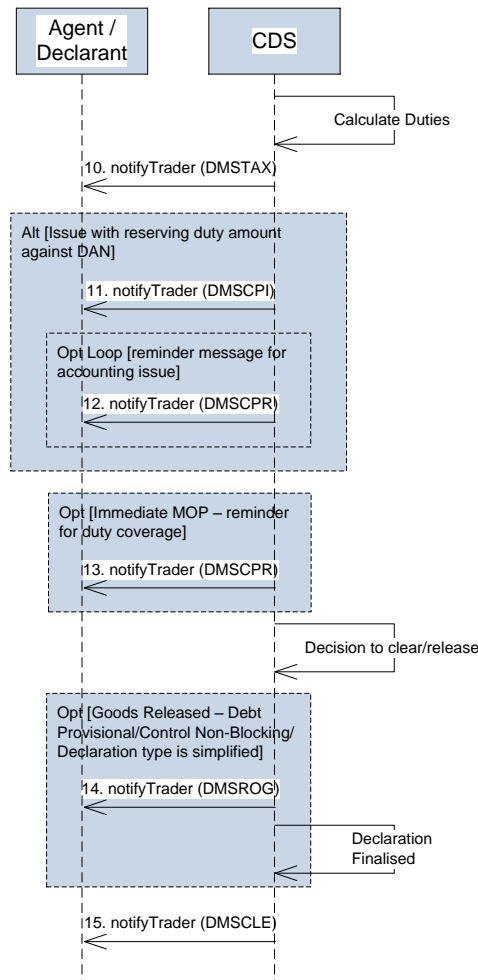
Agent / Declarant

CDS

Calculate Duties

10. notifyTrader (DMSTAX)

Alt [Issue with reserving duty amount against DAN]

11. notifyTrader (DMSCPI)

Opt Loop [reminder message for accounting issue]

12. notifyTrader (DMSCPR)

Opt [Immediate MOP – reminder for duty coverage]

13. notifyTrader (DMSCPR)

Decision to clear/release

Opt [Goods Released – Debt Provisional/Control Non-Blocking/ Declaration type is simplified]

14. notifyTrader (DMSROG)

Declaration Finalised

15. notifyTrader (DMSCLE)